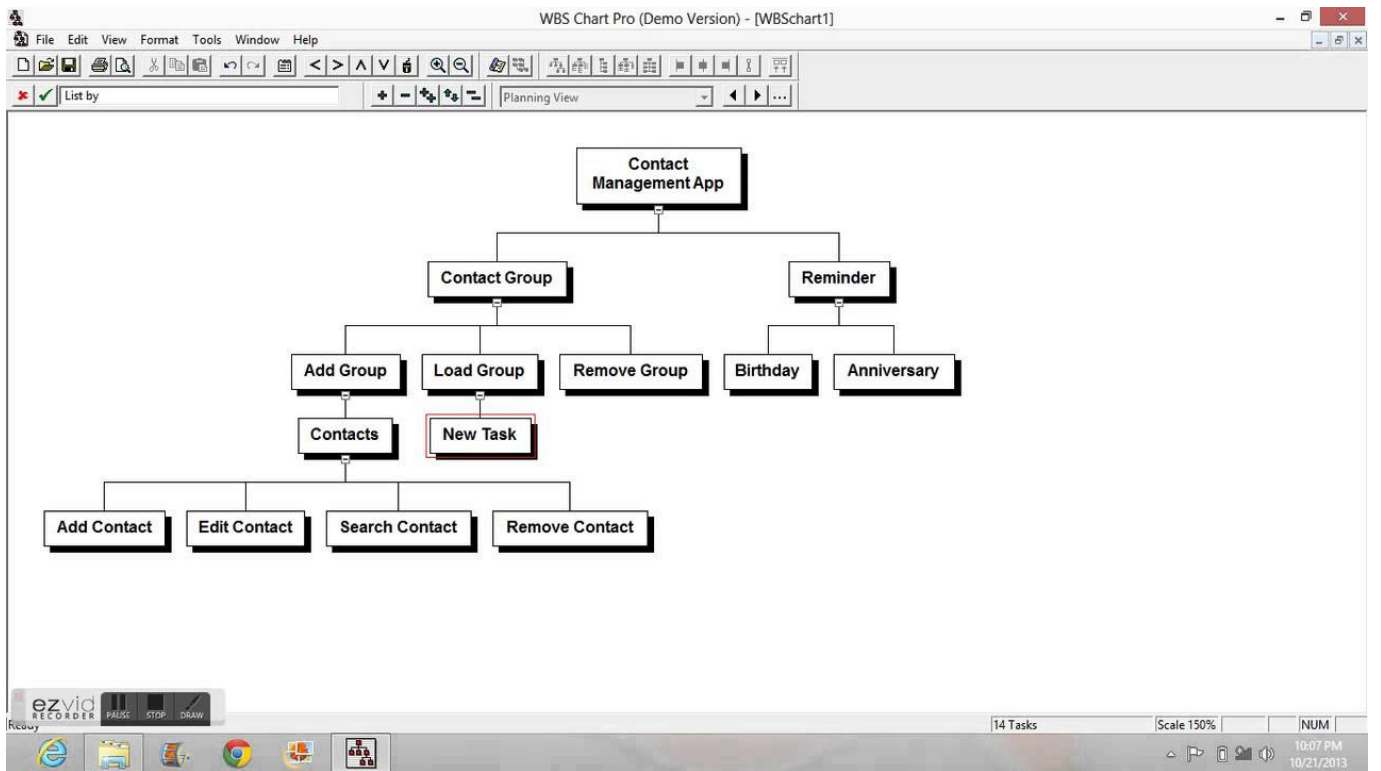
WBS Chart Pro (Demo Version) - [WBSchart1]

File Edit View Format Tools Window Help

List by

Planning View

Contact Management App

Contact Group

Reminder

Add Group

Load Group

Remove Group

Birthday

Anniversary

Contacts

New Task

Add Contact

Edit Contact

Search Contact

Remove Contact

ezvid RECORDER PAUSE STOP DRAW

Ready

14 Tasks

Scale 150%

NUM

10:07 PM
10/21/2013